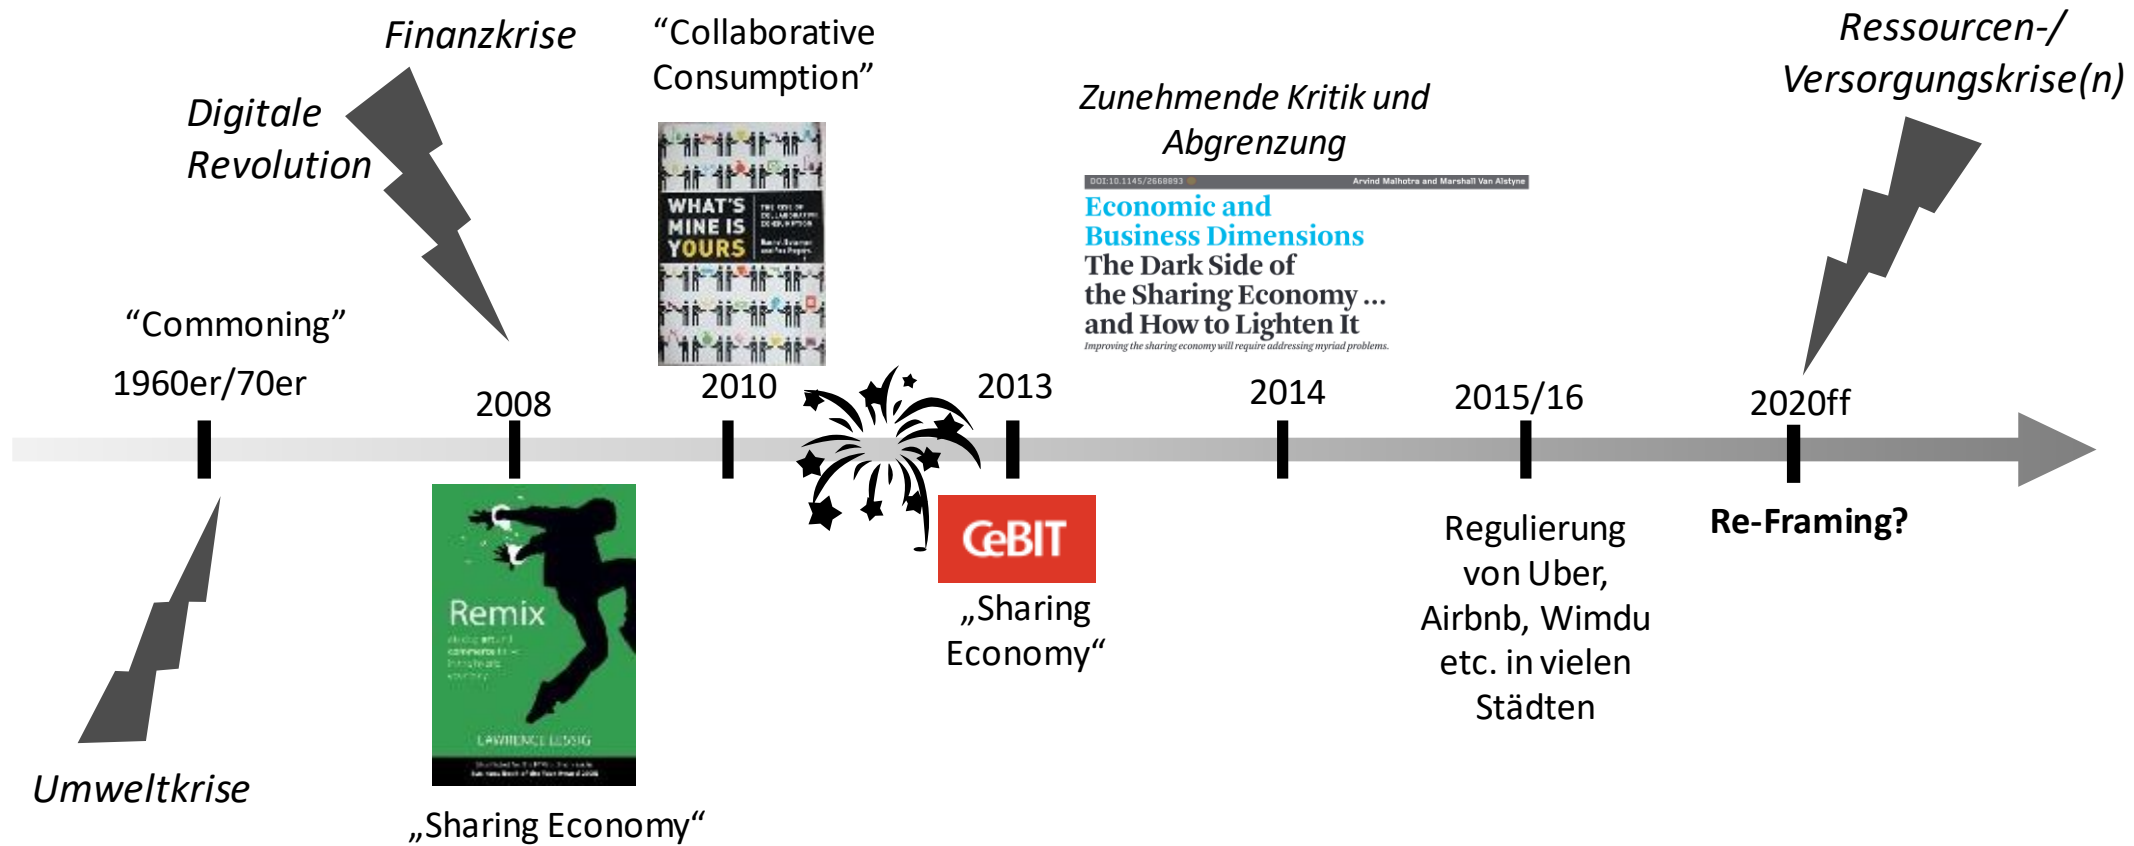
Finanzkrise

Digitale Revolution

"Collaborative Consumption"

WHAT'S MINE IS YOURS

Zunehmende Kritik und Abgrenzung

DOI:10.1145/2668893 Arvind Malhotra and Marshall Van Alstyne

Economic and Business Dimensions
The Dark Side of the Sharing Economy … and How to Lighten It
Improving the sharing economy will require addressing myriad problems.

Ressourcen-/ Versorgungskrise(n)

"Commoning"

1960er/70er

2008

2010

2013

2014

2015/16

2020ff

Remix
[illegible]
LAWRENCE LESSIG
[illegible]

CeBIT

„Sharing Economy"

Regulierung von Uber, Airbnb, Wimdu etc. in vielen Städten

Re-Framing?

Umweltkrise

„Sharing Economy"